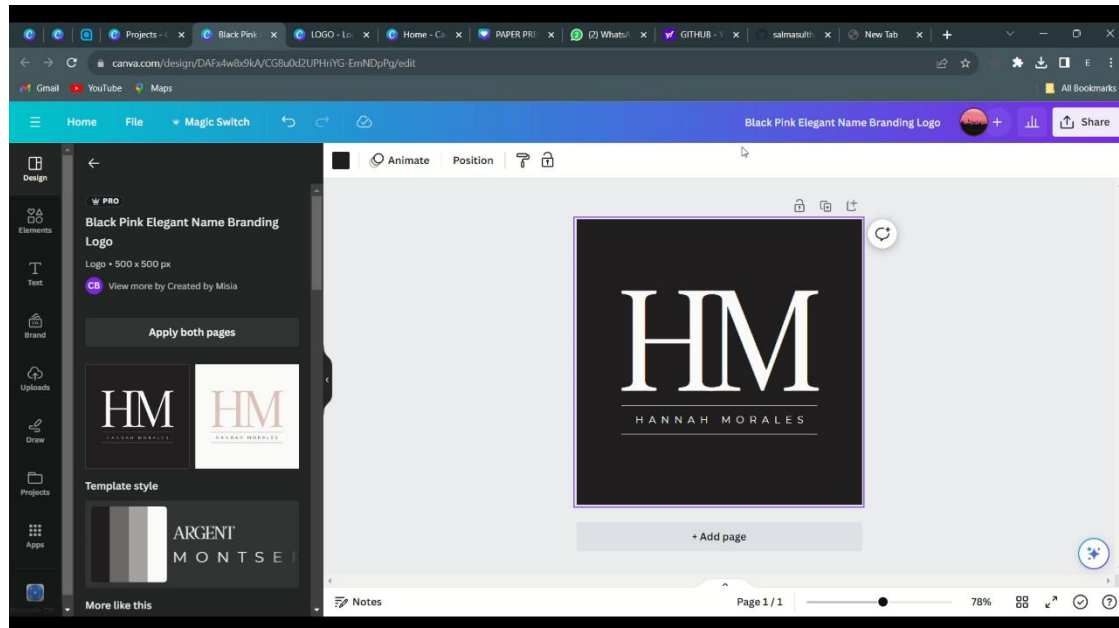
Projects - C ×
Black Pink ×
LOGO - Lo ×
Home - Ca ×
PAPER PRE ×
(2) WhatsA ×
GITHUB - ×
salmasulth ×
New Tab ×

canva.com/design/DAFx4w8x9kA/CG8u0d2UPHriYG-EmNDpPg/edit

Gmail YouTube Maps
All Bookmarks

Home File Magic Switch
Black Pink Elegant Name Branding Logo
Share

Design
Elements
Text
Brand
Uploads
Draw
Projects
Apps

PRO
Black Pink Elegant Name Branding Logo
Logo • 500 x 500 px
CB View more by Created by Misia

Apply both pages

HM
HANNAH MORALES
HM
HANNAH MORALES

Template style

ARGENT
MONTSE

More like this

Animate Position

HM
HANNAH MORALES

+ Add page

Notes
Page 1 / 1
78%